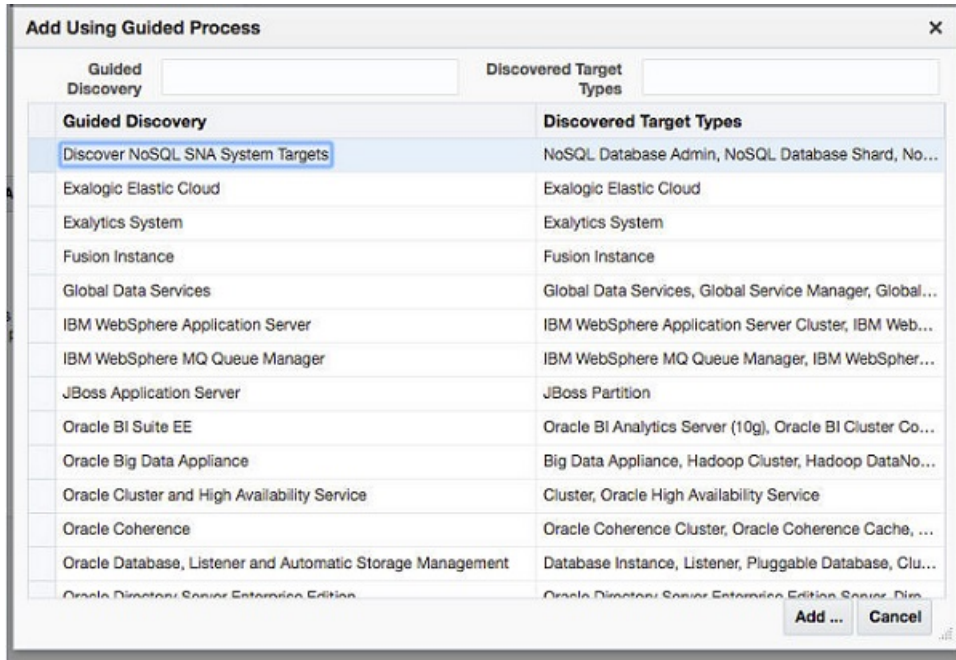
Add Using Guided Process

×

Guided Discovery

Discovered Target Types

| Guided Discovery | Discovered Target Types |
|---|---|
| Discover NoSQL SNA System Targets | NoSQL Database Admin, NoSQL Database Shard, No... |
| Exalogic Elastic Cloud | Exalogic Elastic Cloud |
| Exalytics System | Exalytics System |
| Fusion Instance | Fusion Instance |
| Global Data Services | Global Data Services, Global Service Manager, Global... |
| IBM WebSphere Application Server | IBM WebSphere Application Server Cluster, IBM Web... |
| IBM WebSphere MQ Queue Manager | IBM WebSphere MQ Queue Manager, IBM WebSpher... |
| JBoss Application Server | JBoss Partition |
| Oracle BI Suite EE | Oracle BI Analytics Server (10g), Oracle BI Cluster Co... |
| Oracle Big Data Appliance | Big Data Appliance, Hadoop Cluster, Hadoop DataNo... |
| Oracle Cluster and High Availability Service | Cluster, Oracle High Availability Service |
| Oracle Coherence | Oracle Coherence Cluster, Oracle Coherence Cache, ... |
| Oracle Database, Listener and Automatic Storage Management | Database Instance, Listener, Pluggable Database, Clu... |
| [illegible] | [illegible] |

Add ... Cancel